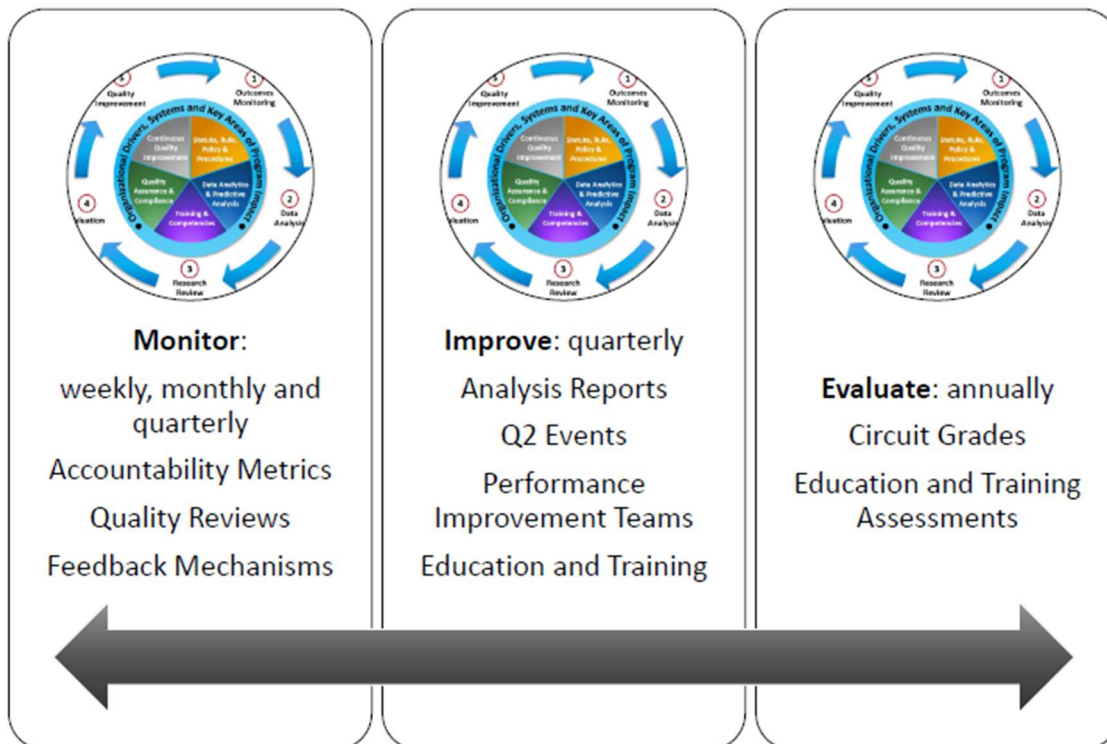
5 Quality Improvement
1 Outcomes Monitoring
2 Data Analysis
3 Research Review
4 Evaluation
Organizational Drivers, Systems and Key Areas of Program Impact
Continuous Quality Improvement
Statutes, Rules, Policy & Procedures
Data Analytics & Predictive Analysis
Training & Competencies
Quality Assurance & Compliance

**Monitor**:
weekly, monthly and quarterly
Accountability Metrics
Quality Reviews
Feedback Mechanisms

5 Quality Improvement
1 Outcomes Monitoring
2 Data Analysis
3 Research Review
4 Evaluation
Organizational Drivers, Systems and Key Areas of Program Impact
Continuous Quality Improvement
Statutes, Rules, Policy & Procedures
Data Analytics & Predictive Analysis
Training & Competencies
Quality Assurance & Compliance

**Improve**: quarterly
Analysis Reports
Q2 Events
Performance Improvement Teams
Education and Training

5 Quality Improvement
1 Outcomes Monitoring
2 Data Analysis
3 Research Review
4 Evaluation
Organizational Drivers, Systems and Key Areas of Program Impact
Continuous Quality Improvement
Statutes, Rules, Policy & Procedures
Data Analytics & Predictive Analysis
Training & Competencies
Quality Assurance & Compliance

**Evaluate**: annually
Circuit Grades
Education and Training Assessments